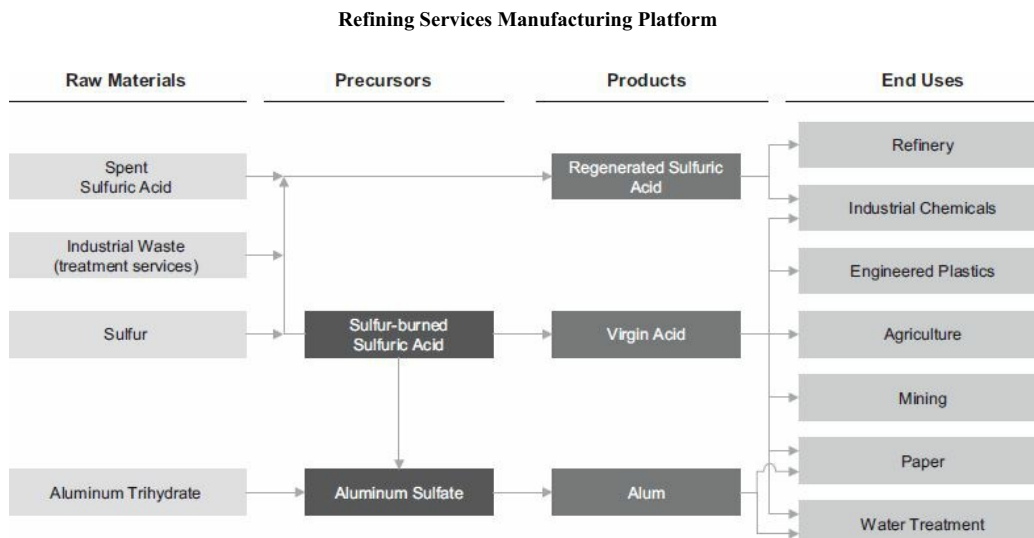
Refining Services Manufacturing Platform

Raw Materials

Precursors

Products

End Uses

Spent Sulfuric Acid

Industrial Waste (treatment services)

Sulfur

Aluminum Trihydrate

Sulfur-burned Sulfuric Acid

Aluminum Sulfate

Regenerated Sulfuric Acid

Virgin Acid

Alum

Refinery

Industrial Chemicals

Engineered Plastics

Agriculture

Mining

Paper

Water Treatment